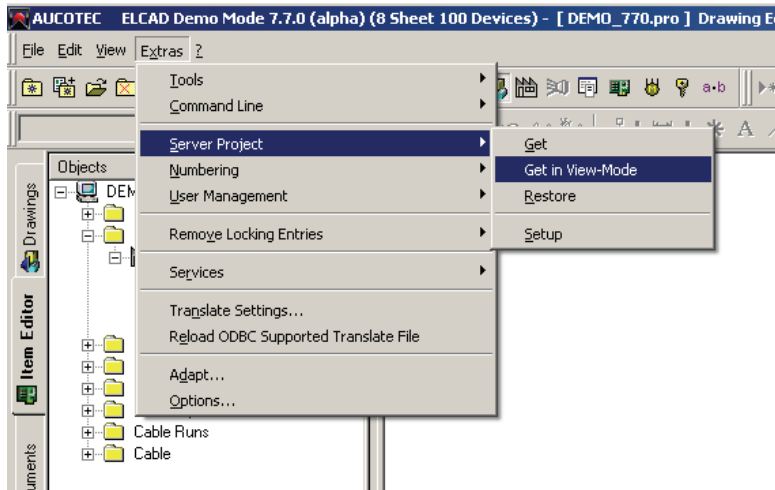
AUCOTEC ELCAD Demo Mode 7.7.0 (alpha) (8 Sheet 100 Devices) - [ DEMO_770.pro ] Drawing E

File Edit View Extras ?

a·b

Objects

DEM

Drawings

Item Editor

uments

Cable Runs

Cable

Tools

Command Line

Server Project

Numbering

User Management

Remove Locking Entries

Services

Translate Settings...

Reload ODBC Supported Translate File

Adapt...

Options...

Get

Get in View-Mode

Restore

Setup